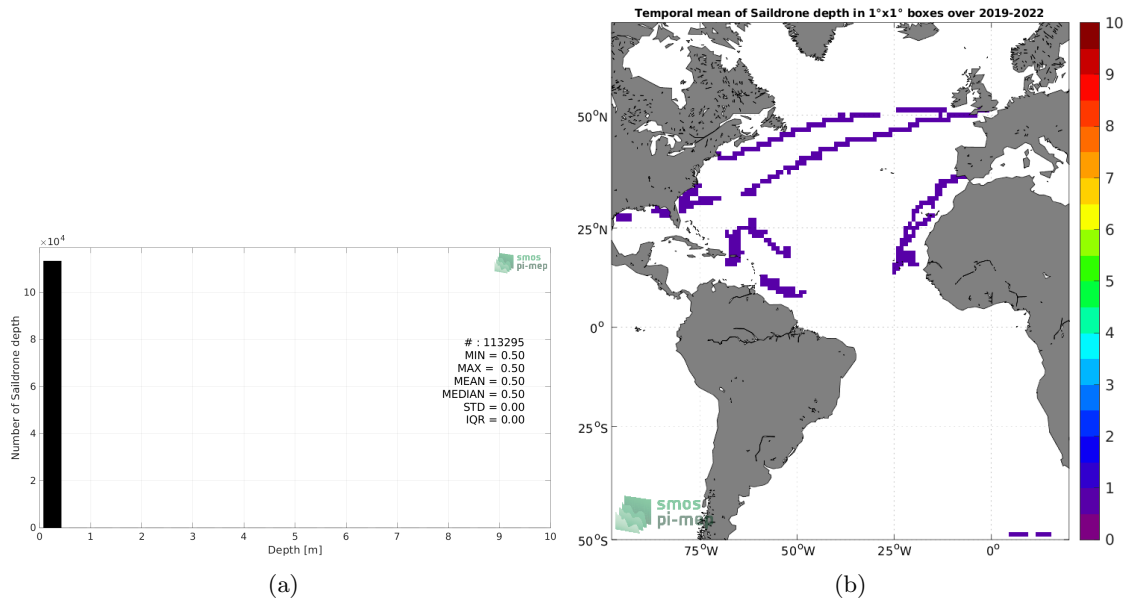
$\times10^4$

smos pi-mep

Number of Saildrone depth

10
8
6
4
2
0

0 1 2 3 4 5 6 7 8 9 10

Depth [m]

# : 113295
MIN = 0.50
MAX = 0.50
MEAN = 0.50
MEDIAN = 0.50
STD = 0.00
IQR = 0.00

(a)

Temporal mean of Saildrone depth in 1°x1° boxes over 2019-2022

50°N
25°N
0°
25°S
50°S

75°W 50°W 25°W 0°

smos pi-mep

10
9
8
7
6
5
4
3
2
1
0

(b)